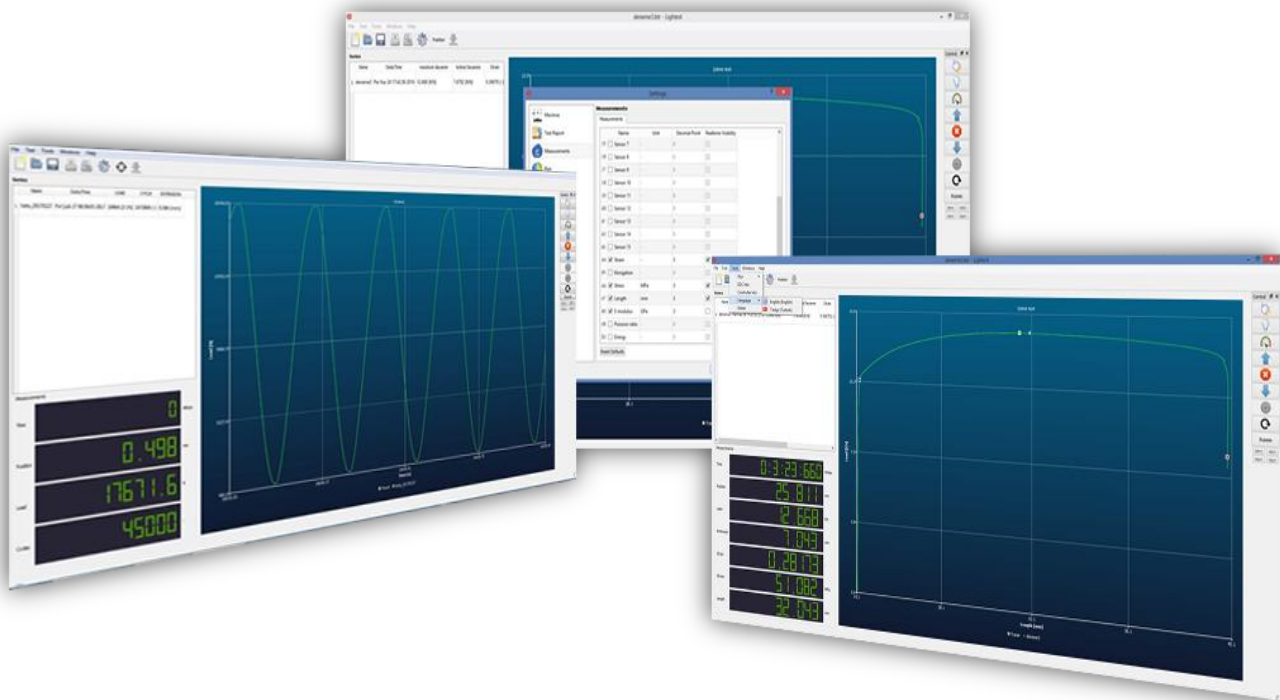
deneme2.lbt - Lightest

File Edit Tools Windows Help

Series

Name Date/Time

Settings

Machines

Test Report

Measurements

Measurements

Name Unit Decimal Point Realtime Visibility

Sensor 7

Sensor 8

Sensor 9

Sensor 10

Sensor 11

Sensor 12

Sensor 13

Sensor 14

Sensor 15

Strain

Elongation

Stress MPa

Length mm

E modulus GPa

Poisson ratio

Timing

Reset Defaults

Control

Position

File Test Tools Windows Help

Series

Name Date/Time

Measurements

Time

Position

Load

Cycles

0

0.498

17671.6

45000

Control

Position

deneme.lbt - Lightest

File Edit Tools Windows Help

English (English)

Turkçe (Turkish)

Position

Control

Position

Measurements

0:3:29.660

25.811

2.668

7.043

0.28173

51.082

32.043